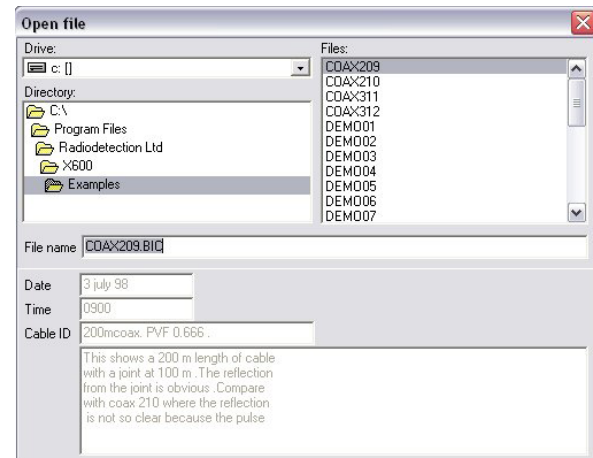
Open file

Drive:
c: []

Directory:
C:\
Program Files
Radiodetection Ltd
X600
Examples

Files:
COAX209
COAX210
COAX311
COAX312
DEMO01
DEMO02
DEMO03
DEMO04
DEMO05
DEMO06
DEMO07

File name COAX209.BIC

Date 3 july 98
Time 0900
Cable ID 200mcoax. PVF 0.666 .

This shows a 200 m length of cable with a joint at 100 m .The reflection from the joint is obvious .Compare with coax 210 where the reflection is not so clear because the pulse